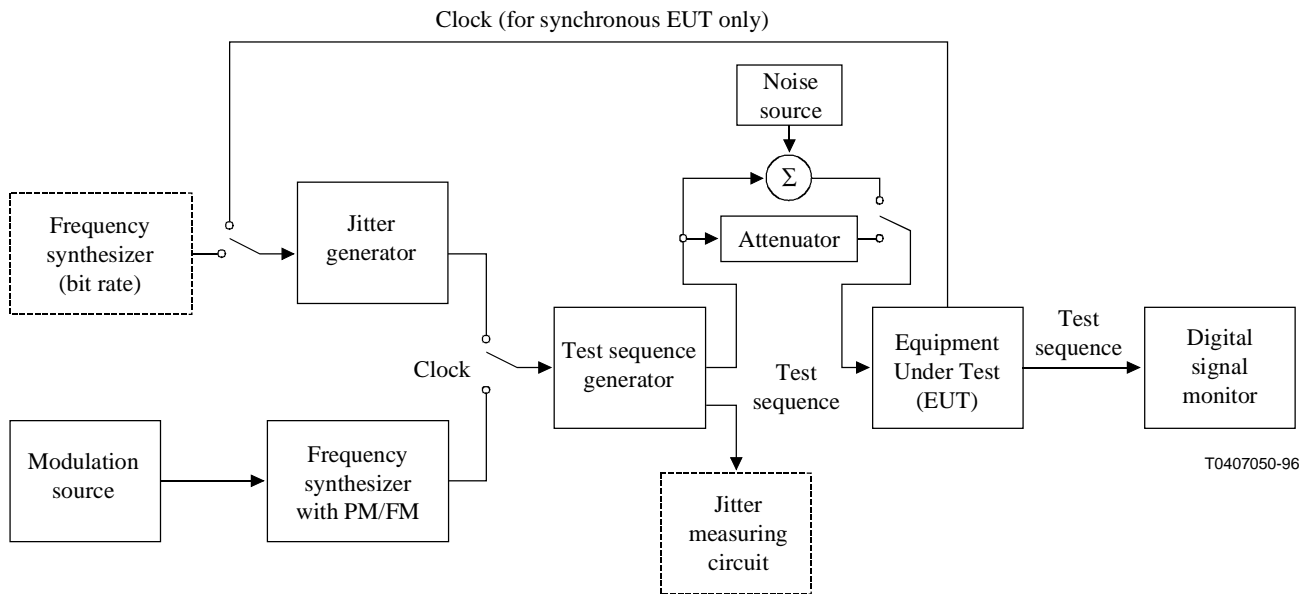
Clock (for synchronous EUT only)

Noise source

$\Sigma$

Frequency synthesizer (bit rate)

Jitter generator

Attenuator

Clock

Test sequence generator

Test sequence

Equipment Under Test (EUT)

Test sequence

Digital signal monitor

Modulation source

Frequency synthesizer with PM/FM

Jitter measuring circuit

T0407050-96